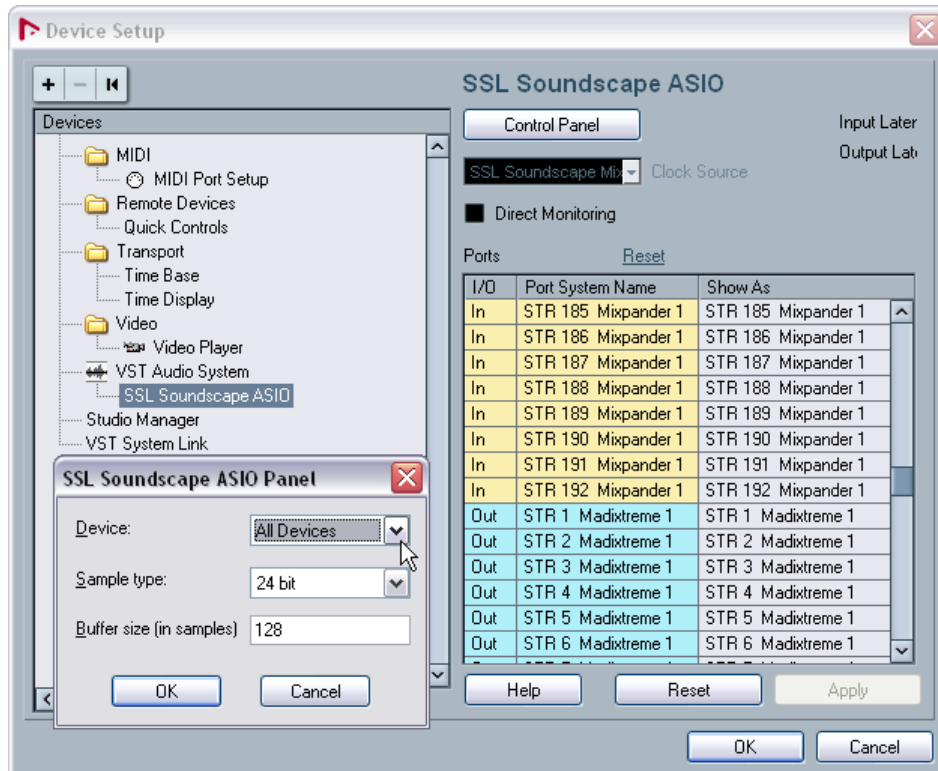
Device Setup

Devices
MIDI
MIDI Port Setup
Remote Devices
Quick Controls
Transport
Time Base
Time Display
Video
Video Player
VST Audio System
SSL Soundscape ASIO
Studio Manager
VST System Link

SSL Soundscape ASIO
Control Panel
Input Later
Output Late
SSL Soundscape Mix
Clock Source
Direct Monitoring
Ports
Reset

| I/O | Port System Name | Show As |
|---|---|---|
| In | STR 185 Mixpander 1 | STR 185 Mixpander 1 |
| In | STR 186 Mixpander 1 | STR 186 Mixpander 1 |
| In | STR 187 Mixpander 1 | STR 187 Mixpander 1 |
| In | STR 188 Mixpander 1 | STR 188 Mixpander 1 |
| In | STR 189 Mixpander 1 | STR 189 Mixpander 1 |
| In | STR 190 Mixpander 1 | STR 190 Mixpander 1 |
| In | STR 191 Mixpander 1 | STR 191 Mixpander 1 |
| In | STR 192 Mixpander 1 | STR 192 Mixpander 1 |
| Out | STR 1 Madixtreme 1 | STR 1 Madixtreme 1 |
| Out | STR 2 Madixtreme 1 | STR 2 Madixtreme 1 |
| Out | STR 3 Madixtreme 1 | STR 3 Madixtreme 1 |
| Out | STR 4 Madixtreme 1 | STR 4 Madixtreme 1 |
| Out | STR 5 Madixtreme 1 | STR 5 Madixtreme 1 |
| Out | STR 6 Madixtreme 1 | STR 6 Madixtreme 1 |

Help
Reset
Apply

SSL Soundscape ASIO Panel
Device:
All Devices
Sample type:
24 bit
Buffer size (in samples)
128
OK
Cancel

OK
Cancel